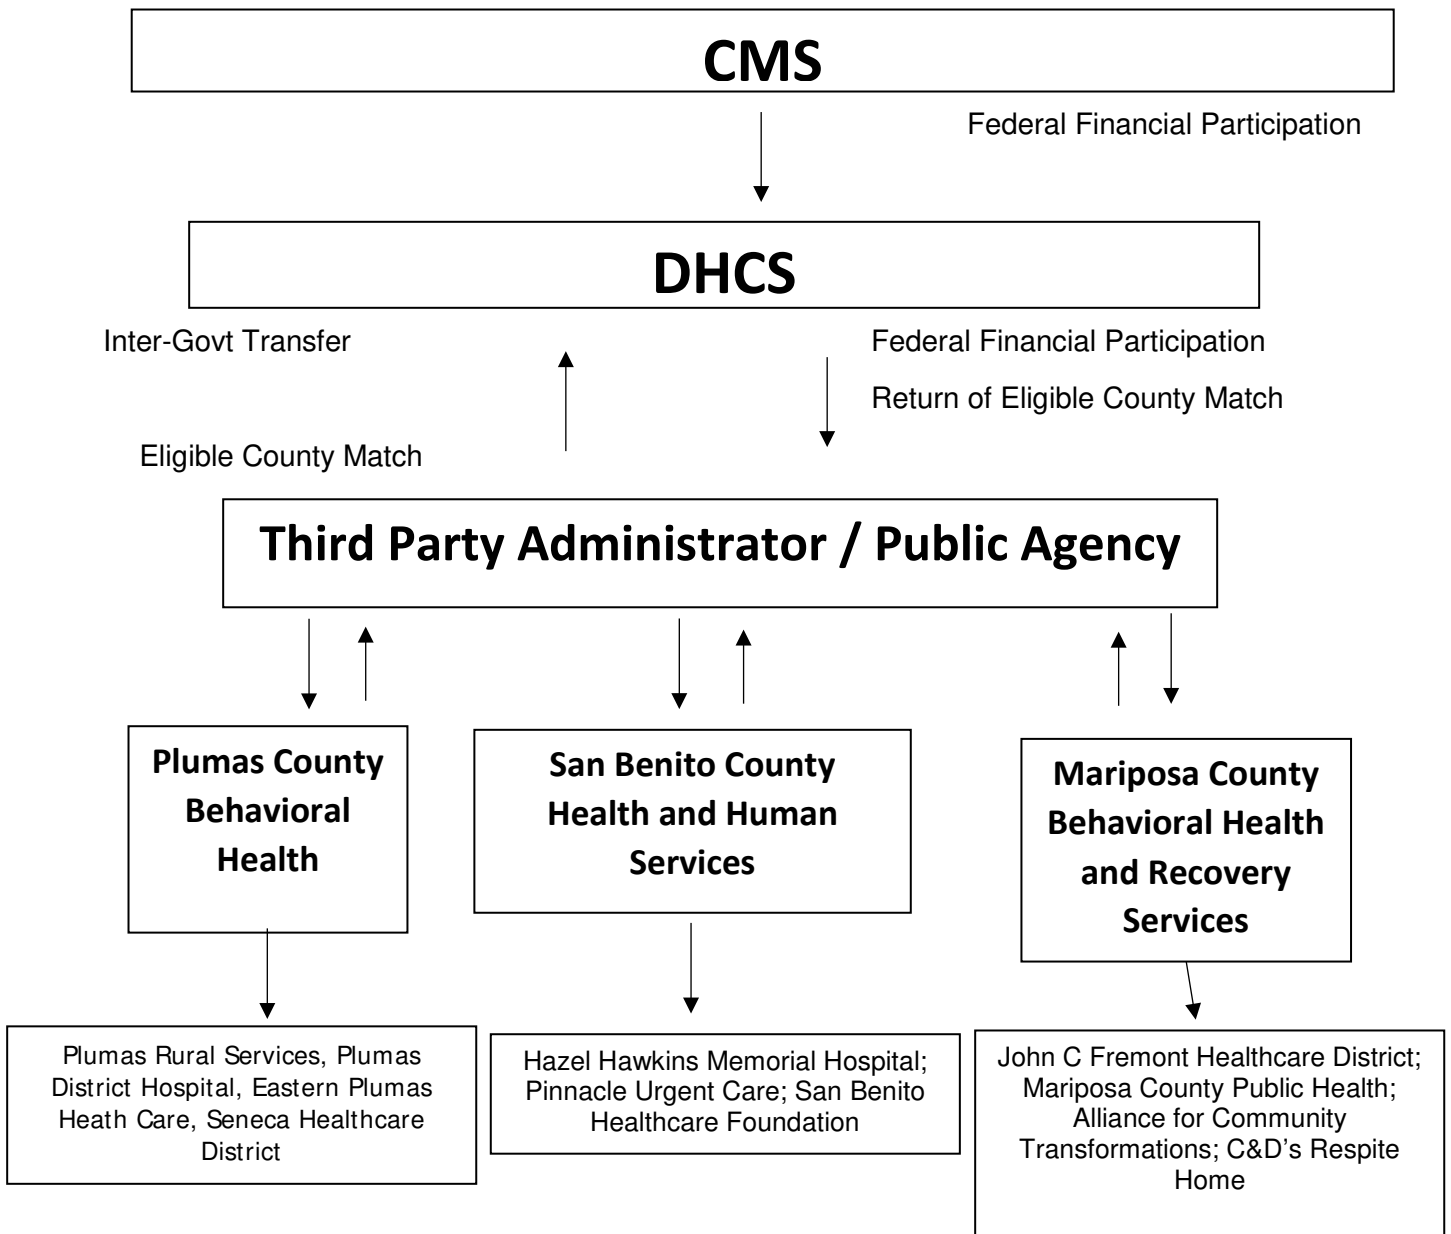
CMS

Federal Financial Participation

DHCS

Inter-Govt Transfer

Federal Financial Participation

Return of Eligible County Match

Eligible County Match

Third Party Administrator / Public Agency

Plumas County Behavioral Health

San Benito County Health and Human Services

Mariposa County Behavioral Health and Recovery Services

Plumas Rural Services, Plumas District Hospital, Eastern Plumas Heath Care, Seneca Healthcare District

Hazel Hawkins Memorial Hospital; Pinnacle Urgent Care; San Benito Healthcare Foundation

John C Fremont Healthcare District; Mariposa County Public Health; Alliance for Community Transformations; C&D's Respite Home